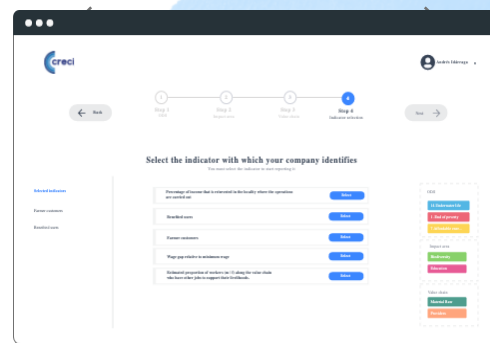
creci

Andrés Ildrego

Back

Step 1
Topic

Step 2
Impact area

Step 3
Value chain

Step 4
Indicator selection

Next

Select the indicator with which your company identifies

You must select the indicator to start reporting it.

Selected indicators

Farmer customers

Benefited users

Percentage of income that is reinvested in the locality where the operations are carried out

Select

Benefited users

Select

Farmer customers

Select

Wage gap relative to minimum wage

Select

Estimated proportion of workers (in %) along the value chain who have other jobs to support their livelihoods.

Select

Goals

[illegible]

1. End of poverty

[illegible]

Impact area

Biodiversity

Education

Value chain

Material flow

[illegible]